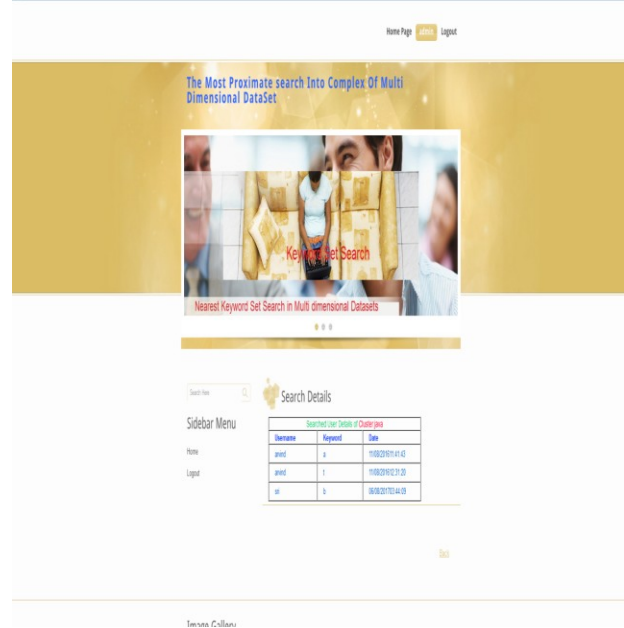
Home Page admin Logout

The Most Proximate search Into Complex Of Multi Dimensional DataSet

Keyword Set Search

Nearest Keyword Set Search in Multi dimensional Datasets

Search Here

Sidebar Menu

Home

Logout

Search Details

Searched User Details of Cluster.java

| Username | Keyword | Date |
|---|---|---|
| arvind | a | 11/08/2016 11:41:43 |
| arvind | f | 11/08/2016 12:31:20 |
| sri | b | 06/08/2017 03:44:09 |

Back

Image Gallery